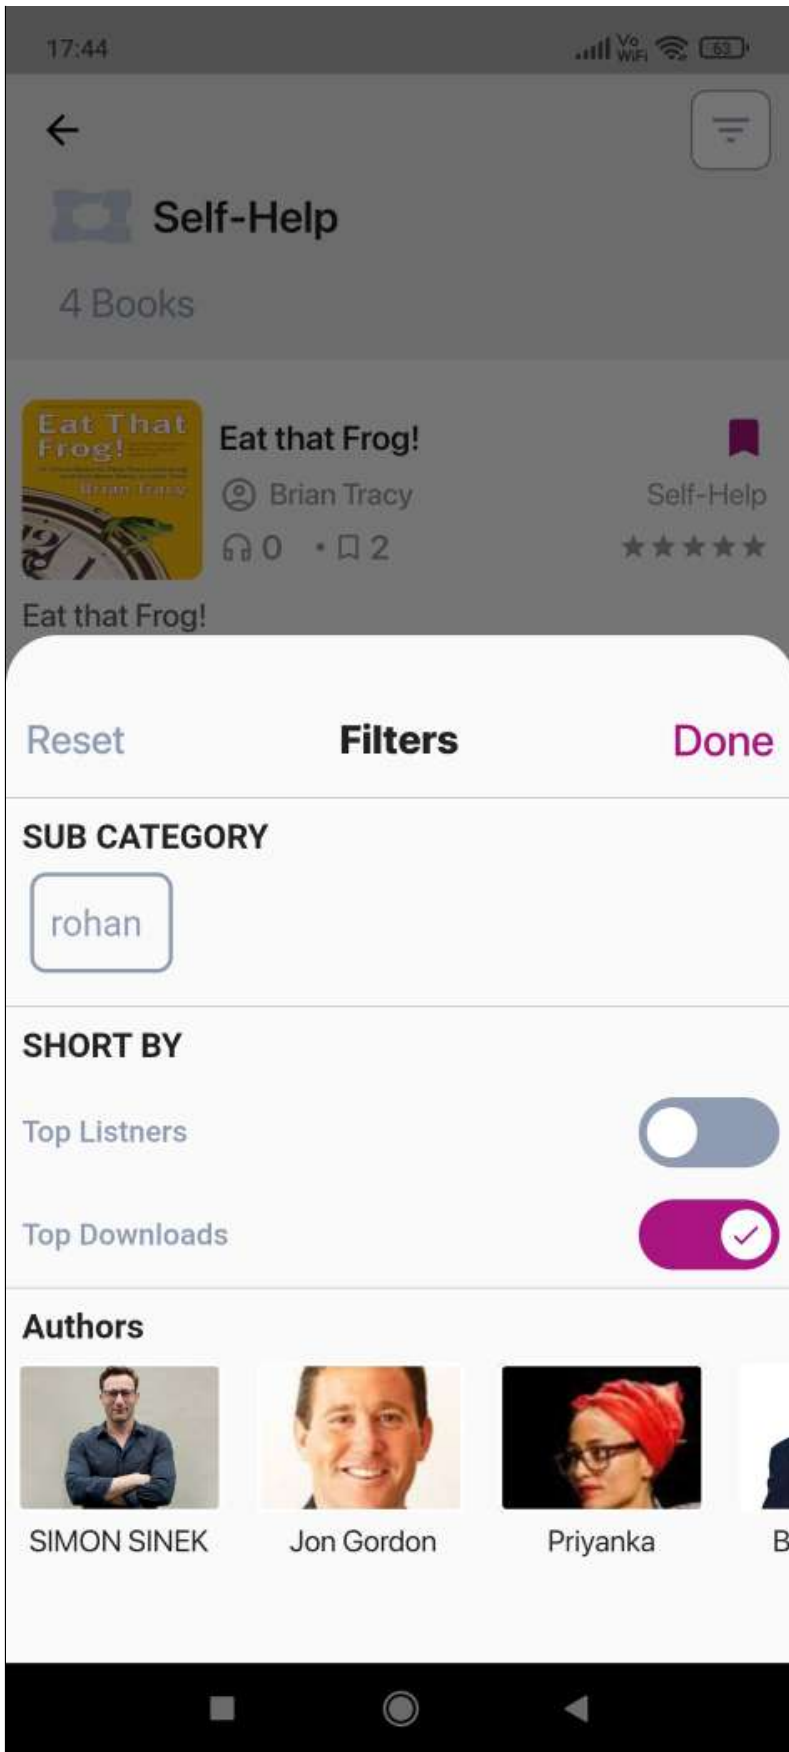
17:44

Vo WiFi 63

Self-Help

4 Books

Eat That Frog!

Brian Tracy

Eat that Frog!

Brian Tracy

Self-Help

0 • 2

Eat that Frog!

Reset

Filters

Done

SUB CATEGORY

rohan

SHORT BY

Top Listners

Top Downloads

Authors

SIMON SINEK

Jon Gordon

Priyanka

B